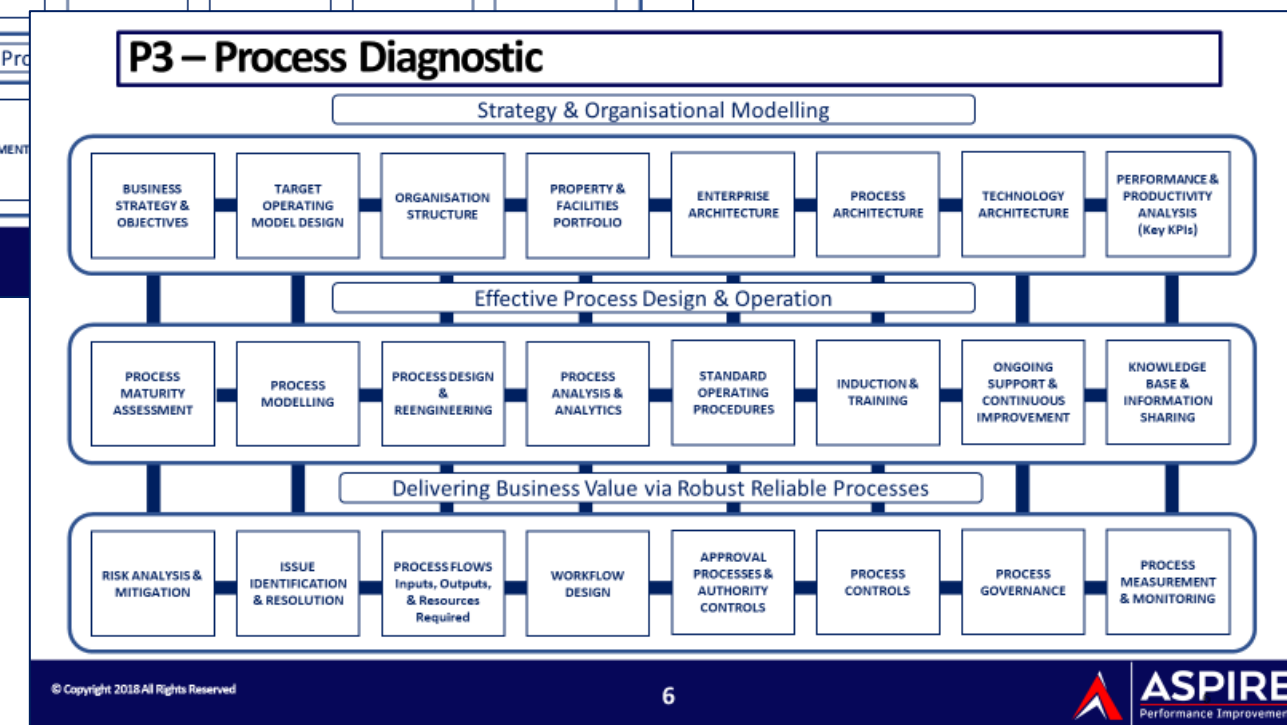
Pro

MENT

P3 – Process Diagnostic

Strategy & Organisational Modelling

BUSINESS STRATEGY & OBJECTIVES

TARGET OPERATING MODEL DESIGN

ORGANISATION STRUCTURE

PROPERTY & FACILITIES PORTFOLIO

ENTERPRISE ARCHITECTURE

PROCESS ARCHITECTURE

TECHNOLOGY ARCHITECTURE

PERFORMANCE & PRODUCTIVITY ANALYSIS (Key KPIs)

Effective Process Design & Operation

PROCESS MATURITY ASSESSMENT

PROCESS MODELLING

PROCESS DESIGN & REENGINEERING

PROCESS ANALYSIS & ANALYTICS

STANDARD OPERATING PROCEDURES

INDUCTION & TRAINING

ONGOING SUPPORT & CONTINUOUS IMPROVEMENT

KNOWLEDGE BASE & INFORMATION SHARING

Delivering Business Value via Robust Reliable Processes

RISK ANALYSIS & MITIGATION

ISSUE IDENTIFICATION & RESOLUTION

PROCESS FLOWS Inputs, Outputs, & Resources Required

WORKFLOW DESIGN

APPROVAL PROCESSES & AUTHORITY CONTROLS

PROCESS CONTROLS

PROCESS GOVERNANCE

PROCESS MEASUREMENT & MONITORING

© Copyright 2018 All Rights Reserved

6

ASPIRE
Performance Improvemen